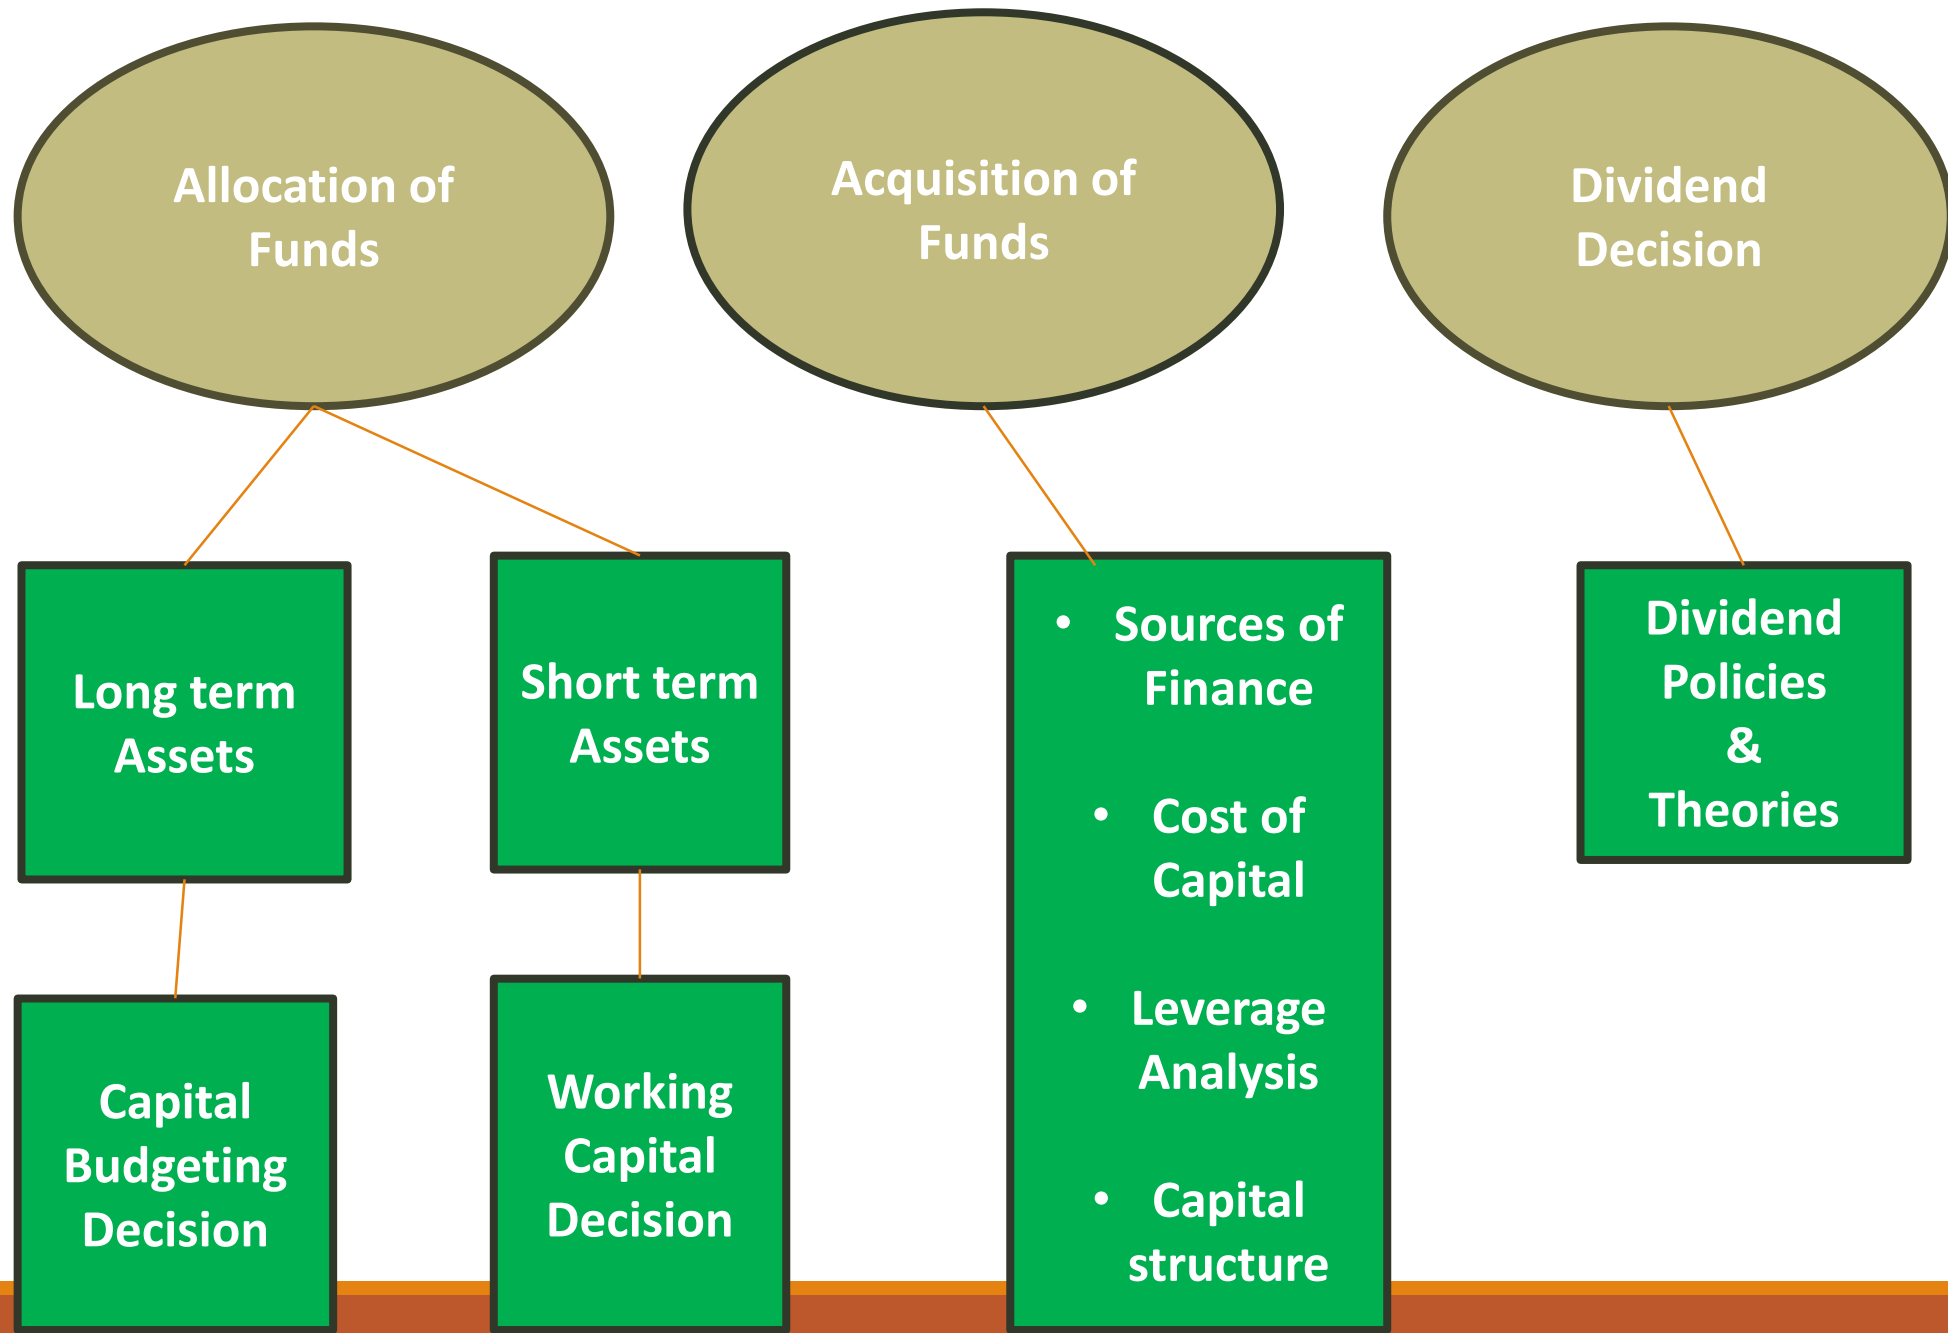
Allocation of Funds

Acquisition of Funds

Dividend Decision

Long term Assets

Short term Assets

- Sources of Finance
- Cost of Capital
- Leverage Analysis
- Capital structure

Dividend Policies & Theories

Capital Budgeting Decision

Working Capital Decision